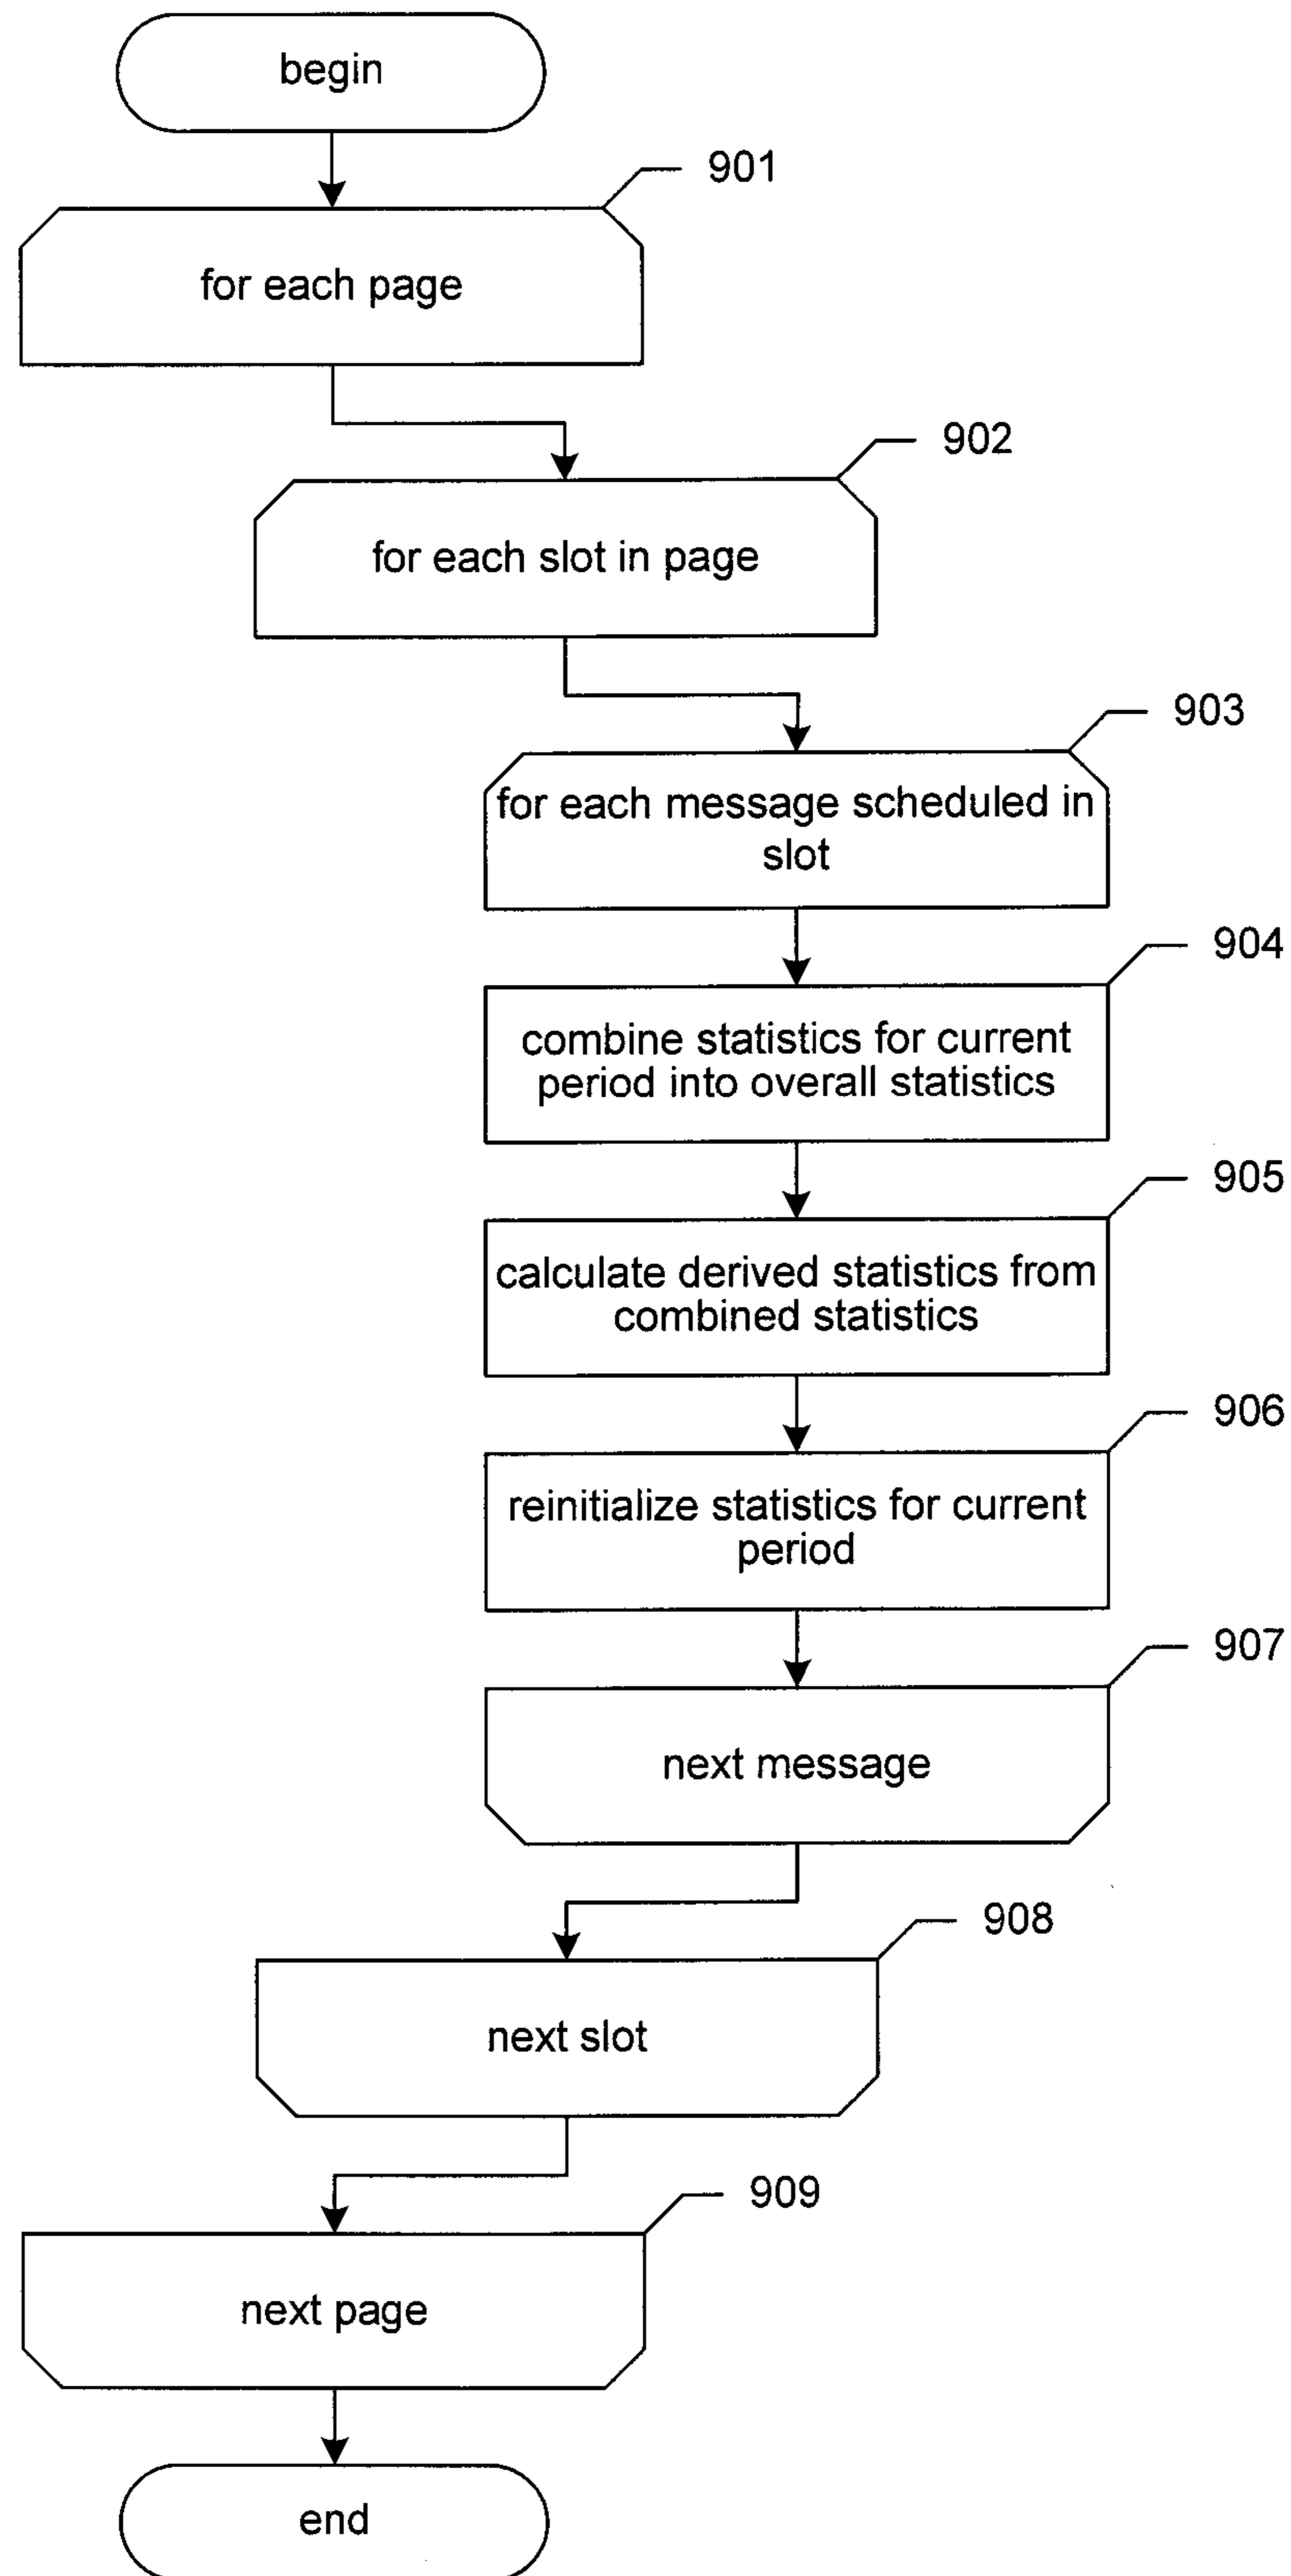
begin

901

for each page

902

for each slot in page

903

for each message scheduled in slot

904

combine statistics for current period into overall statistics

905

calculate derived statistics from combined statistics

906

reinitialize statistics for current period

907

next message

908

next slot

909

next page

end